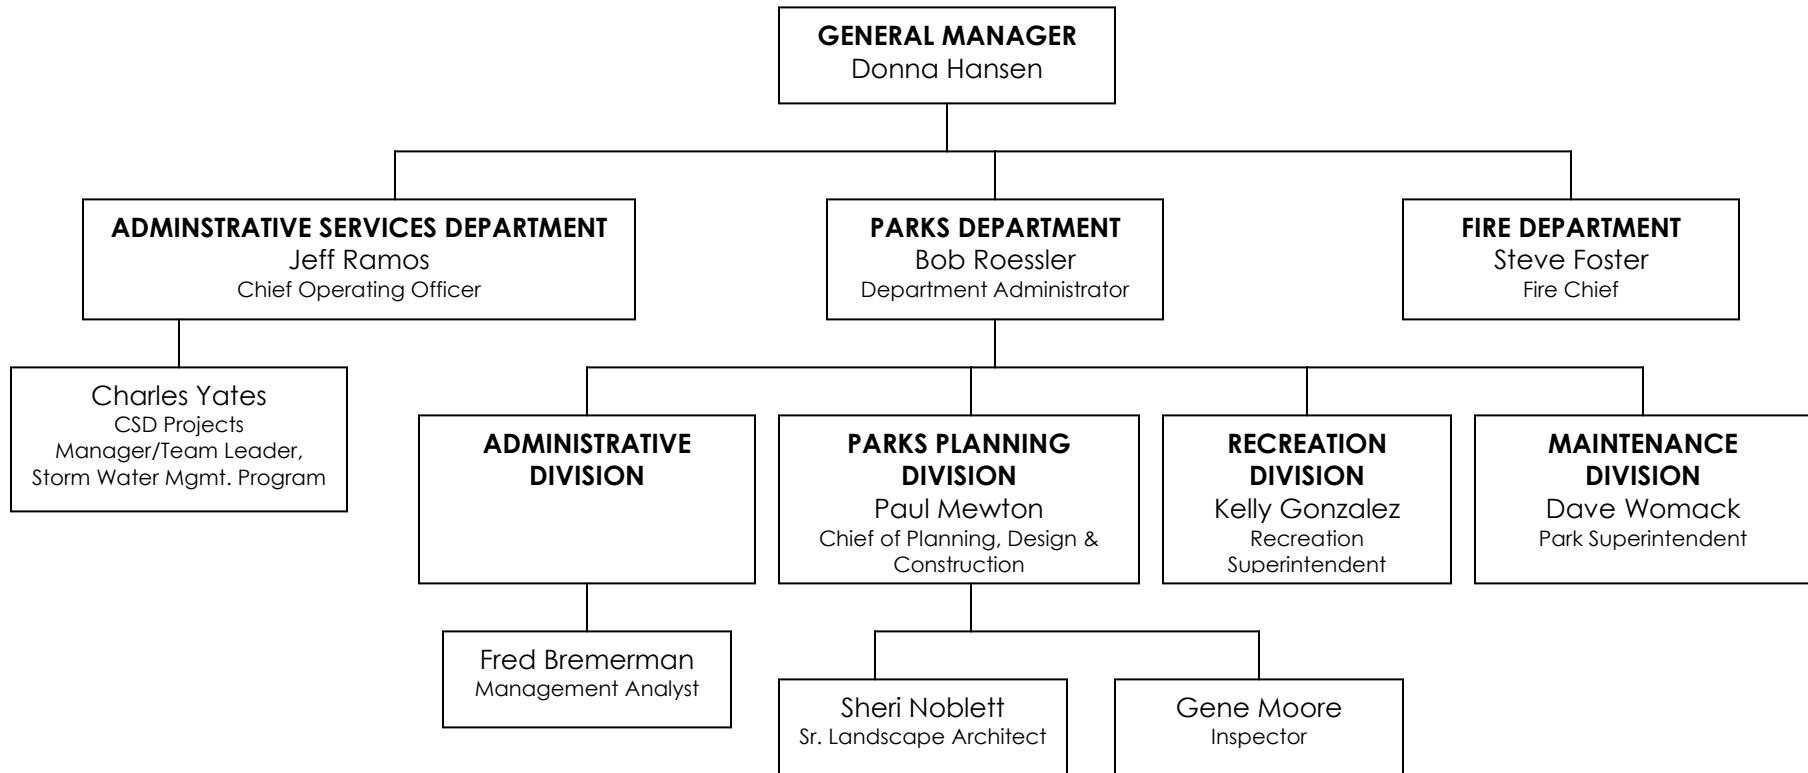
GENERAL MANAGER
Donna Hansen

ADMINSTRATIVE SERVICES DEPARTMENT
Jeff Ramos
Chief Operating Officer

PARKS DEPARTMENT
Bob Roessler
Department Administrator

FIRE DEPARTMENT
Steve Foster
Fire Chief

Charles Yates
CSD Projects Manager/Team Leader, Storm Water Mgmt. Program

ADMINISTRATIVE DIVISION

PARKS PLANNING DIVISION
Paul Mewton
Chief of Planning, Design & Construction

RECREATION DIVISION
Kelly Gonzalez
Recreation Superintendent

MAINTENANCE DIVISION
Dave Womack
Park Superintendent

Fred Bremerman
Management Analyst

Sheri Noblett
Sr. Landscape Architect

Gene Moore
Inspector